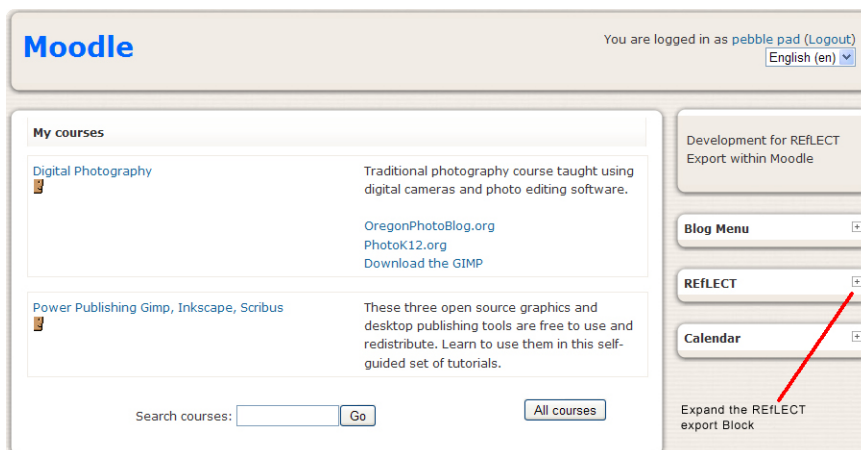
Moodle

You are logged in as pebble pad (Logout)

English (en)

My courses

Digital Photography

Traditional photography course taught using digital cameras and photo editing software.

OregonPhotoBlog.org
PhotoK12.org
Download the GIMP

Power Publishing Gimp, Inkscape, Scribus

These three open source graphics and desktop publishing tools are free to use and redistribute. Learn to use them in this self-guided set of tutorials.

Search courses: Go

All courses

Development for REfLECT Export within Moodle

Blog Menu

REfLECT

Calendar

Expand the REfLECT export Block